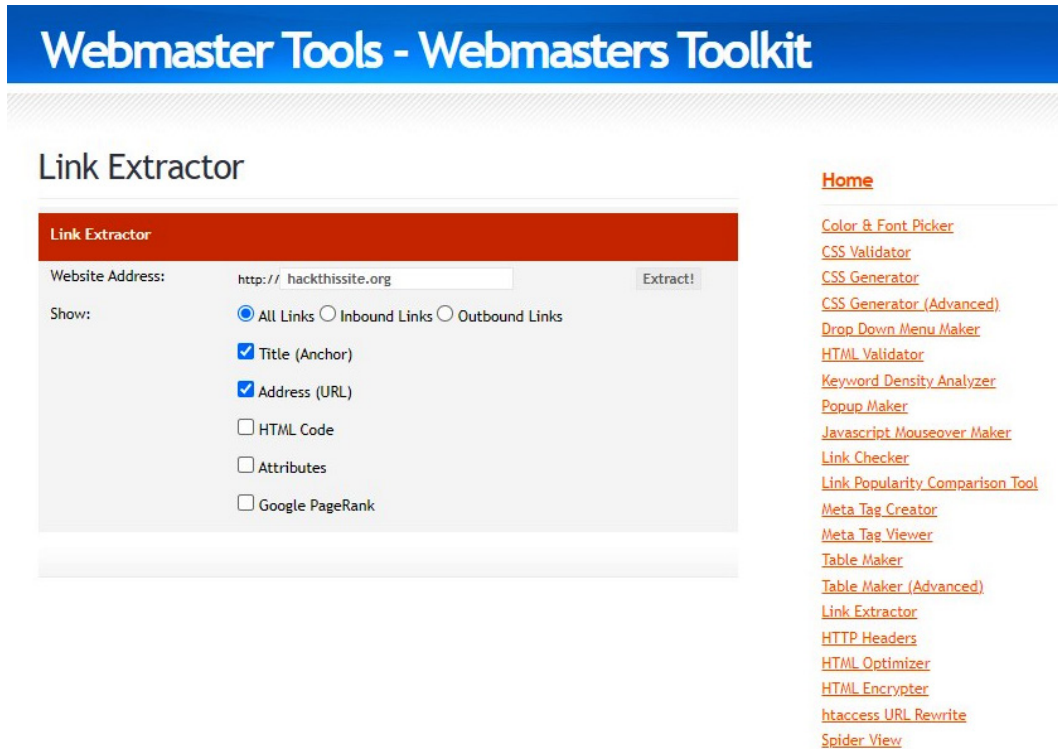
Webmaster Tools - Webmasters Toolkit

Link Extractor

Link Extractor

Website Address: http:// hackthissite.org Extract!

Show: All Links Inbound Links Outbound Links

Title (Anchor)

Address (URL)

HTML Code

Attributes

Google PageRank

Home

Color & Font Picker
CSS Validator
CSS Generator
CSS Generator (Advanced)
Drop Down Menu Maker
HTML Validator
Keyword Density Analyzer
Popup Maker
Javascript Mouseover Maker
Link Checker
Link Popularity Comparison Tool
Meta Tag Creator
Meta Tag Viewer
Table Maker
Table Maker (Advanced)
Link Extractor
HTTP Headers
HTML Optimizer
HTML Encrypter
htaccess URL Rewrite
Spider View